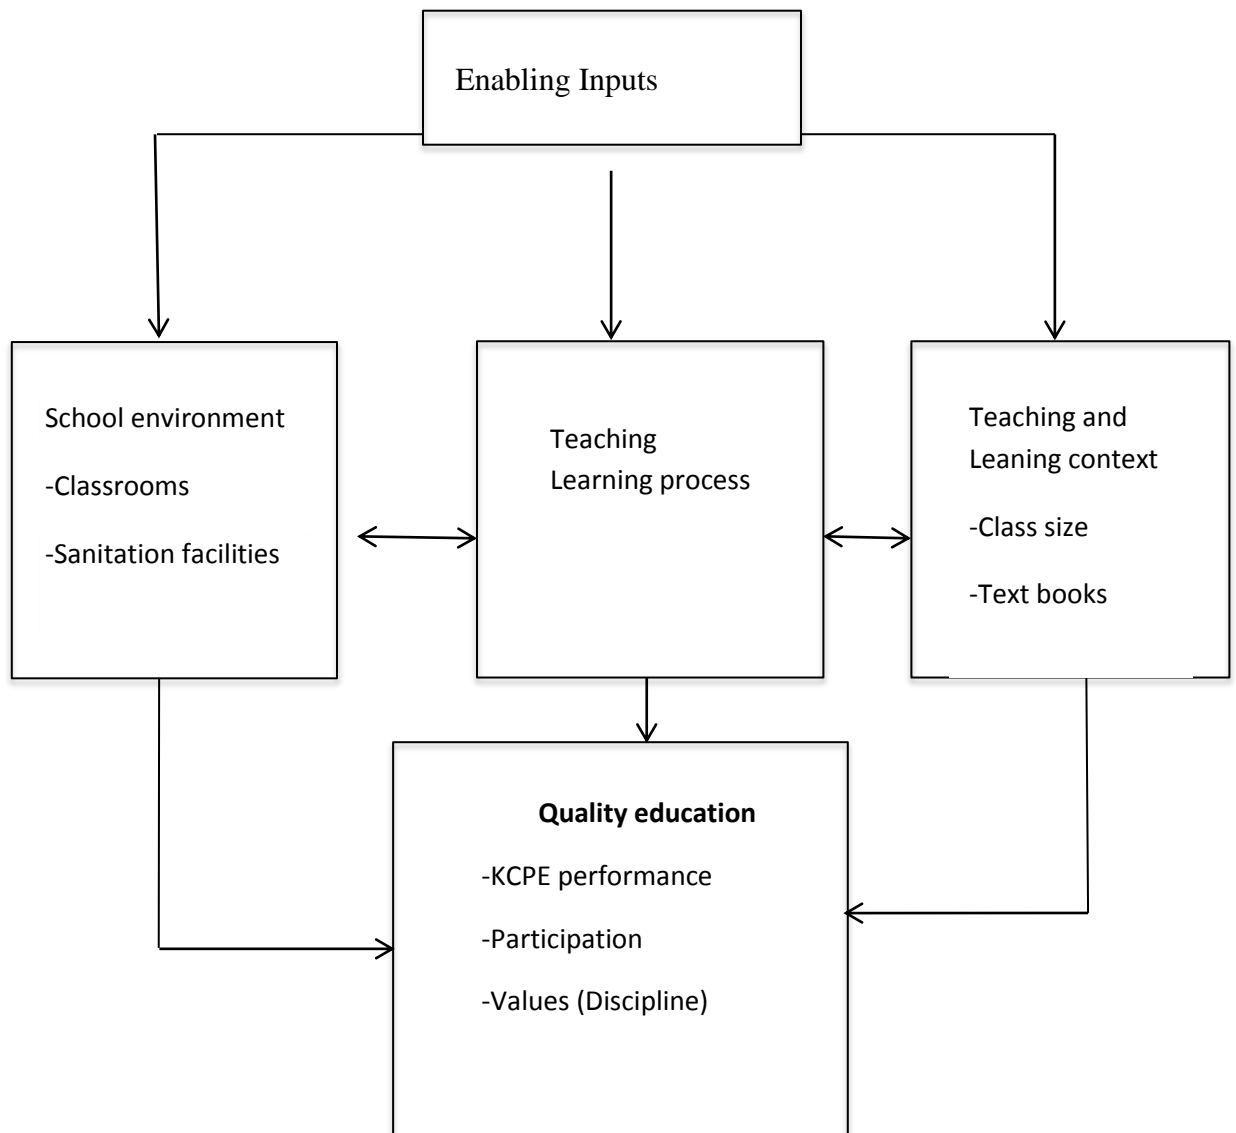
Enabling Inputs

School environment

-Classrooms

-Sanitation facilities

Teaching
Learning process

Teaching and
Leaning context

-Class size

-Text books

**Quality education**

-KCPE performance

-Participation

-Values (Discipline)